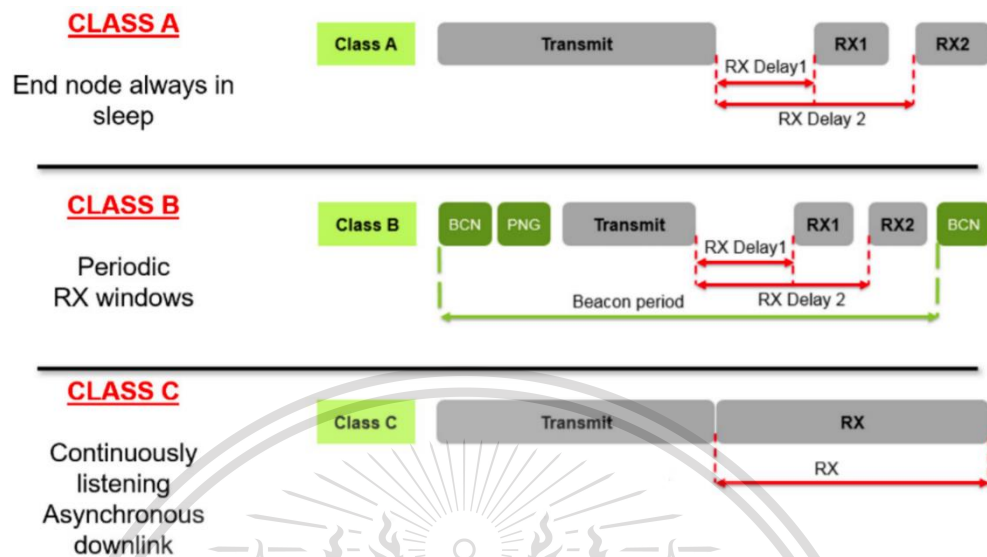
CLASS A

End node always in sleep

Class A

Transmit

RX1

RX2

RX Delay1

RX Delay 2

CLASS B

Periodic RX windows

Class B

BCN

PNG

Transmit

RX1

RX2

BCN

RX Delay1

RX Delay 2

Beacon period

CLASS C

Continuously listening Asynchronous downlink

Class C

Transmit

RX

RX